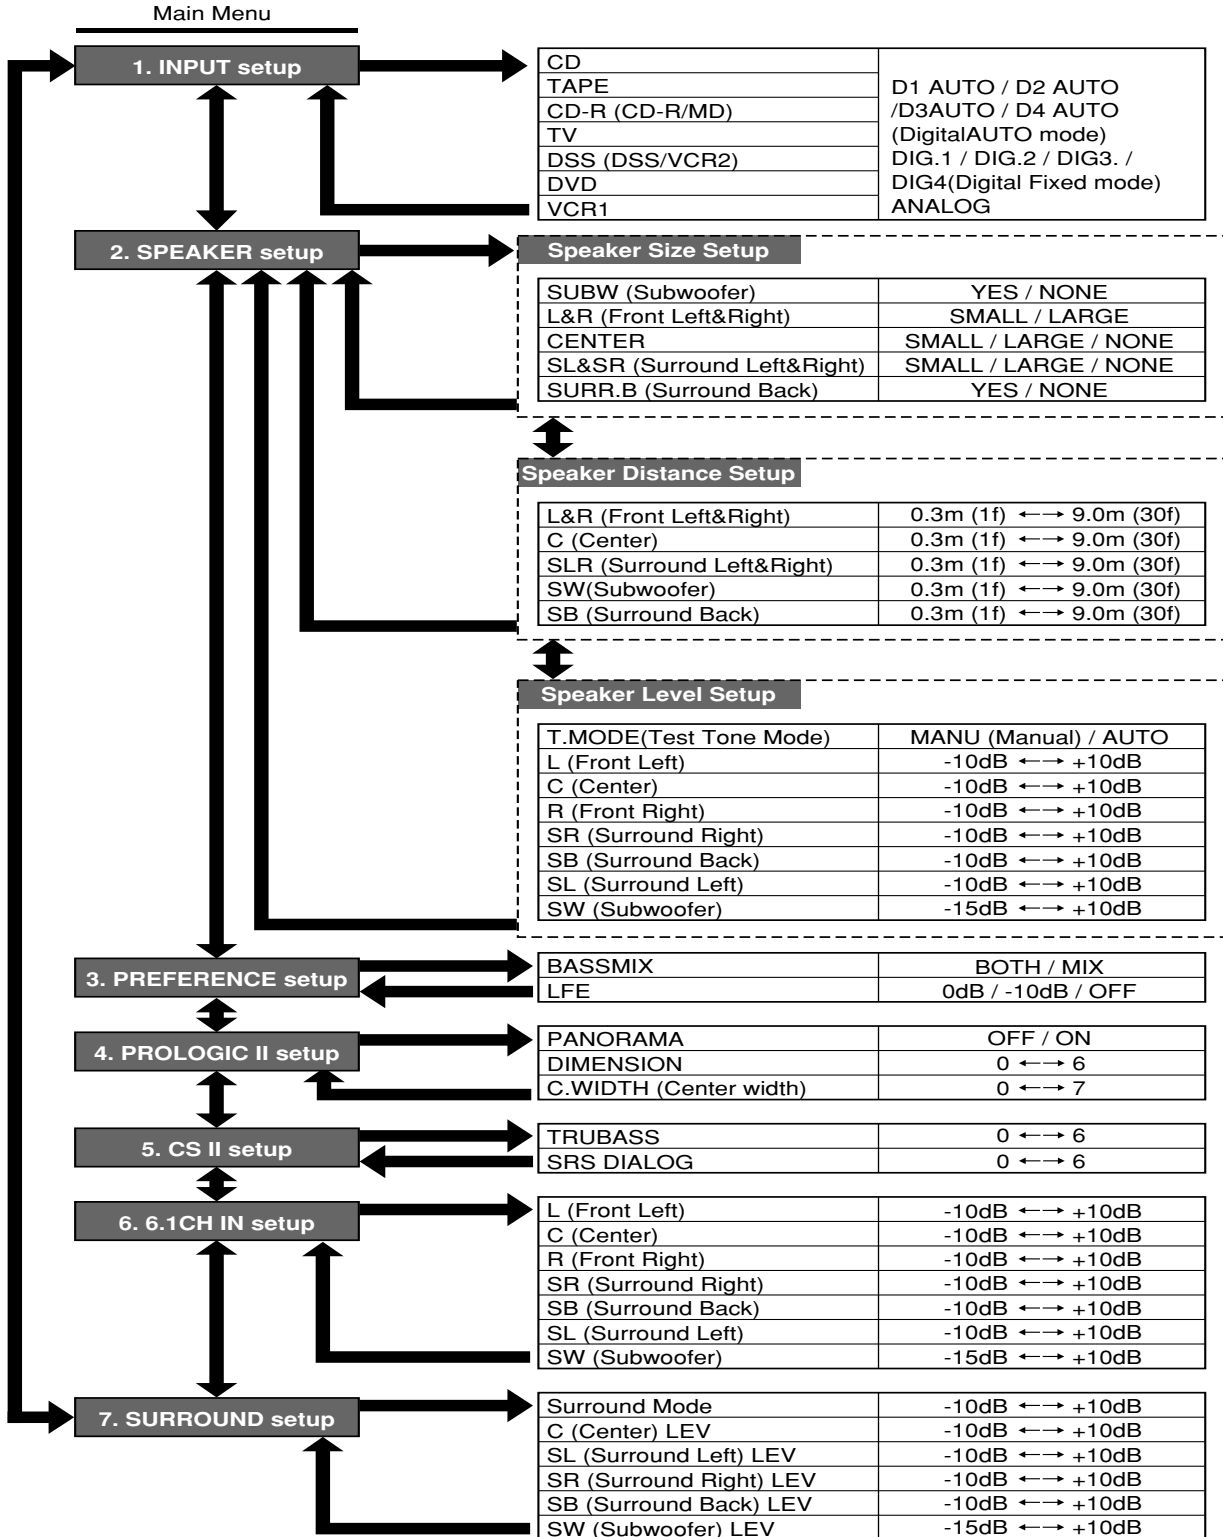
Main Menu

1. INPUT setup

| CD | D1 AUTO / D2 AUTO /D3AUTO / D4 AUTO (DigitalAUTO mode) DIG.1 / DIG.2 / DIG3. / DIG4(Digital Fixed mode) ANALOG |
|---|---|
| TAPE | |
| CD-R (CD-R/MD) | |
| TV | |
| DSS (DSS/VCR2) | |
| DVD | |
| VCR1 | |

2. SPEAKER setup

Speaker Size Setup

| SUBW (Subwoofer) | YES / NONE |
|---|---|
| L&R (Front Left&Right) | SMALL / LARGE |
| CENTER | SMALL / LARGE / NONE |
| SL&SR (Surround Left&Right) | SMALL / LARGE / NONE |
| SURR.B (Surround Back) | YES / NONE |

Speaker Distance Setup

| L&R (Front Left&Right) | 0.3m (1f) ←→ 9.0m (30f) |
|---|---|
| C (Center) | 0.3m (1f) ←→ 9.0m (30f) |
| SLR (Surround Left&Right) | 0.3m (1f) ←→ 9.0m (30f) |
| SW(Subwoofer) | 0.3m (1f) ←→ 9.0m (30f) |
| SB (Surround Back) | 0.3m (1f) ←→ 9.0m (30f) |

Speaker Level Setup

| T.MODE(Test Tone Mode) | MANU (Manual) / AUTO |
|---|---|
| L (Front Left) | -10dB ←→ +10dB |
| C (Center) | -10dB ←→ +10dB |
| R (Front Right) | -10dB ←→ +10dB |
| SR (Surround Right) | -10dB ←→ +10dB |
| SB (Surround Back) | -10dB ←→ +10dB |
| SL (Surround Left) | -10dB ←→ +10dB |
| SW (Subwoofer) | -15dB ←→ +10dB |

3. PREFERENCE setup

| BASSMIX | BOTH / MIX |
|---|---|
| LFE | 0dB / -10dB / OFF |

4. PROLOGIC II setup

| PANORAMA | OFF / ON |
|---|---|
| DIMENSION | 0 ←→ 6 |
| C.WIDTH (Center width) | 0 ←→ 7 |

5. CS II setup

| TRUBASS | 0 ←→ 6 |
|---|---|
| SRS DIALOG | 0 ←→ 6 |

6. 6.1CH IN setup

| L (Front Left) | -10dB ←→ +10dB |
|---|---|
| C (Center) | -10dB ←→ +10dB |
| R (Front Right) | -10dB ←→ +10dB |
| SR (Surround Right) | -10dB ←→ +10dB |
| SB (Surround Back) | -10dB ←→ +10dB |
| SL (Surround Left) | -10dB ←→ +10dB |
| SW (Subwoofer) | -15dB ←→ +10dB |

7. SURROUND setup

| Surround Mode | -10dB ←→ +10dB |
|---|---|
| C (Center) LEV | -10dB ←→ +10dB |
| SL (Surround Left) LEV | -10dB ←→ +10dB |
| SR (Surround Right) LEV | -10dB ←→ +10dB |
| SB (Surround Back) LEV | -10dB ←→ +10dB |
| SW (Subwoofer) LEV | -15dB ←→ +10dB |